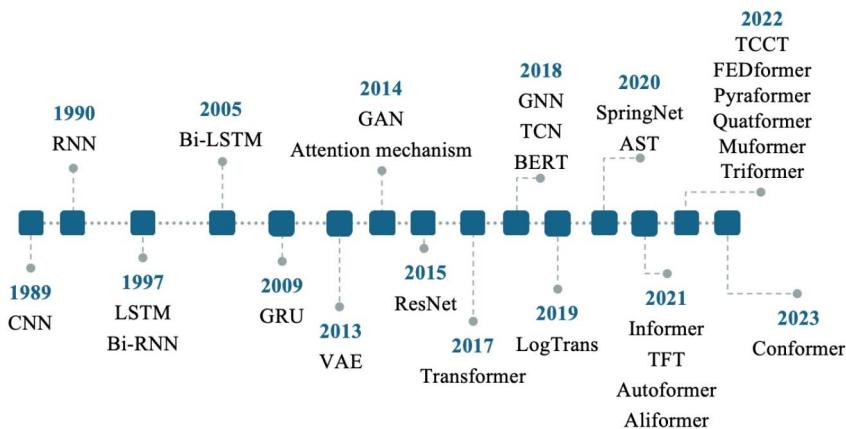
1990
RNN

2005
Bi-LSTM

2014
GAN
Attention mechanism

2018
GNN
TCN
BERT

2020
SpringNet
AST

2022
TCCT
FEDformer
Pyraformer
Quatformer
Muformer
Triformer

1989
CNN

1997
LSTM
Bi-RNN

2009
GRU

2013
VAE

2015
ResNet

2017
Transformer

2019
LogTrans

2021
Informer
TFT
Autoformer
Aliformer

2023
Conformer